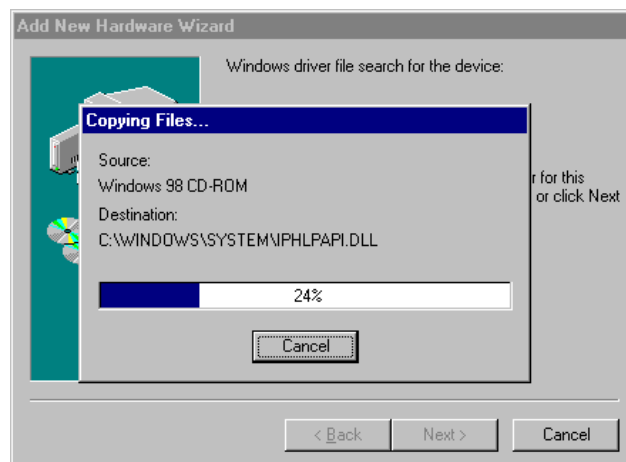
Add New Hardware Wizard

Windows driver file search for the device:

r for this
or click Next

Copying Files...

Source:
Windows 98 CD-ROM

Destination:
C:\WINDOWS\SYSTEM\IPHLPAPI.DLL

24%

Cancel

< Back

Next >

Cancel